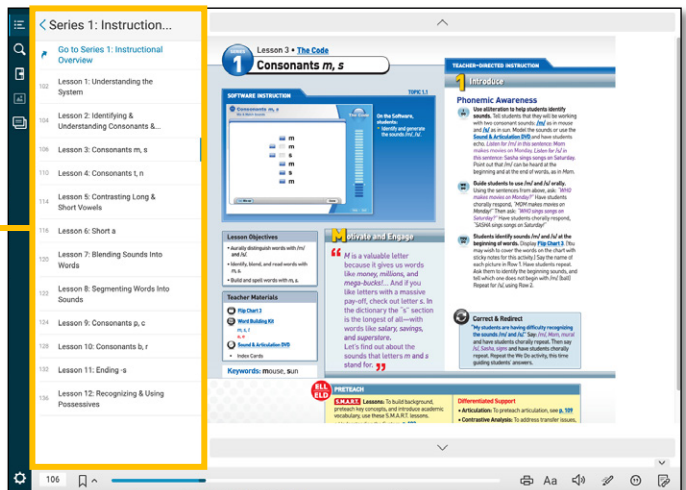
Series 1: Instruction...

Go to Series 1: Instructional Overview

102 Lesson 1: Understanding the System

104 Lesson 2: Identifying & Understanding Consonants &...

106 Lesson 3: Consonants m, s

110 Lesson 4: Consonants t, n

114 Lesson 5: Contrasting Long & Short Vowels

118 Lesson 6: Short a

120 Lesson 7: Blending Sounds Into Words

124 Lesson 8: Segmenting Words Into Sounds

128 Lesson 9: Consonants p, c

130 Lesson 10: Consonants b, r

132 Lesson 11: Ending -s

136 Lesson 12: Recognizing & Using Possessives

106

SERIES 1

Lesson 3 • The Code

Consonants m, s

SOFTWARE INSTRUCTION

TOPIC 1.1

Consonants m, s

m
m
s
m
s
m

On the Software, students:
• Identify and generate the sounds /m/, /s/

Lesson Objectives
• Aurally distinguish words with /m/ and /s/.
• Identify, blend, and read words with m, s.
• Build and spell words with m, s.

Teacher Materials
Flip Chart 3
Word Building Kit m, s
Sound & Articulation DVD
• Index Cards

Keywords: mouse, sun

Motivate and Engage

M is a valuable letter because it gives us words like money, millions, and mega-bucks! ... And if you like letters with a massive pay-off, check out letter s. In the dictionary the "s" section is the longest of all—with words like salary, savings, and superstars.
Let's find out about the sounds that letters m and s stand for.

TEACHER-DIRECTED INSTRUCTION

1 Introduce

Phonemic Awareness

Use alliteration to help students identify sounds. Tell students that they will be working with two consonant sounds /m/ as in mouse and /s/ as in sun. Model the sounds or use the Sound & Articulation DVD and have students echo. Listen for /m/ in this sentence: Mom makes movies on Monday. Listen for /s/ in this sentence: Sasha sings songs on Saturday. Point out that /m/ can be heard at the beginning and at the end of words, as in mom.

Guide students to use /m/ and /s/ orally. Using the sentences from above, ask: "MOM makes movies on Monday?" Have students chorally respond, "MOM makes movies on Monday!" Then ask: "WHO sings songs on Saturday?" Have students chorally respond, "SASHA sings songs on Saturday!"

Students identify sounds /m/ and /s/ at the beginning of words. Display Flip Chart 3. (You may wish to cover the words on the chart with sticky notes for this activity.) Say the name of each picture in Row 1. Have students repeat. Ask them to identify the beginning sounds, and tell which one does not begin with /m/. (ball) Repeat for /s/ using Row 2.

Correct & Redirect
"My students are having difficulty recognizing the sounds /m/ and /s/." Say: /m/, Mom, mud and have students chorally repeat. Then say /s/, Sasha, sips and have students chorally repeat. Repeat the We Do activity, this time guiding students' answers.

ELL ELD

PREACH

S.M.A.R.T. Lessons: To build background, preteach key concepts, and introduce academic vocabulary, use these S.M.A.R.T. lessons.

Differentiated Support
• Articulation: To preteach articulation, see p. 109
• Contrastive Analysis: To address transfer issues,

Aa